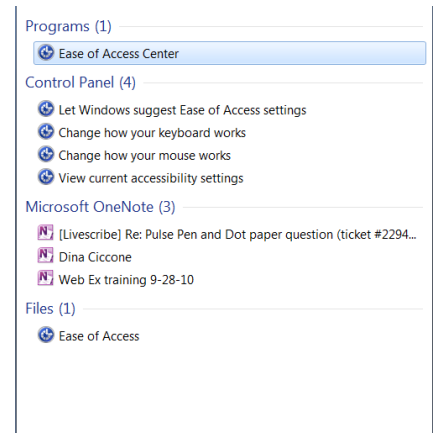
Programs (1)

Ease of Access Center

Control Panel (4)

Let Windows suggest Ease of Access settings

Change how your keyboard works

Change how your mouse works

View current accessibility settings

Microsoft OneNote (3)

[Livescribe] Re: Pulse Pen and Dot paper question (ticket #2294...

Dina Ciccone

Web Ex training 9-28-10

Files (1)

Ease of Access